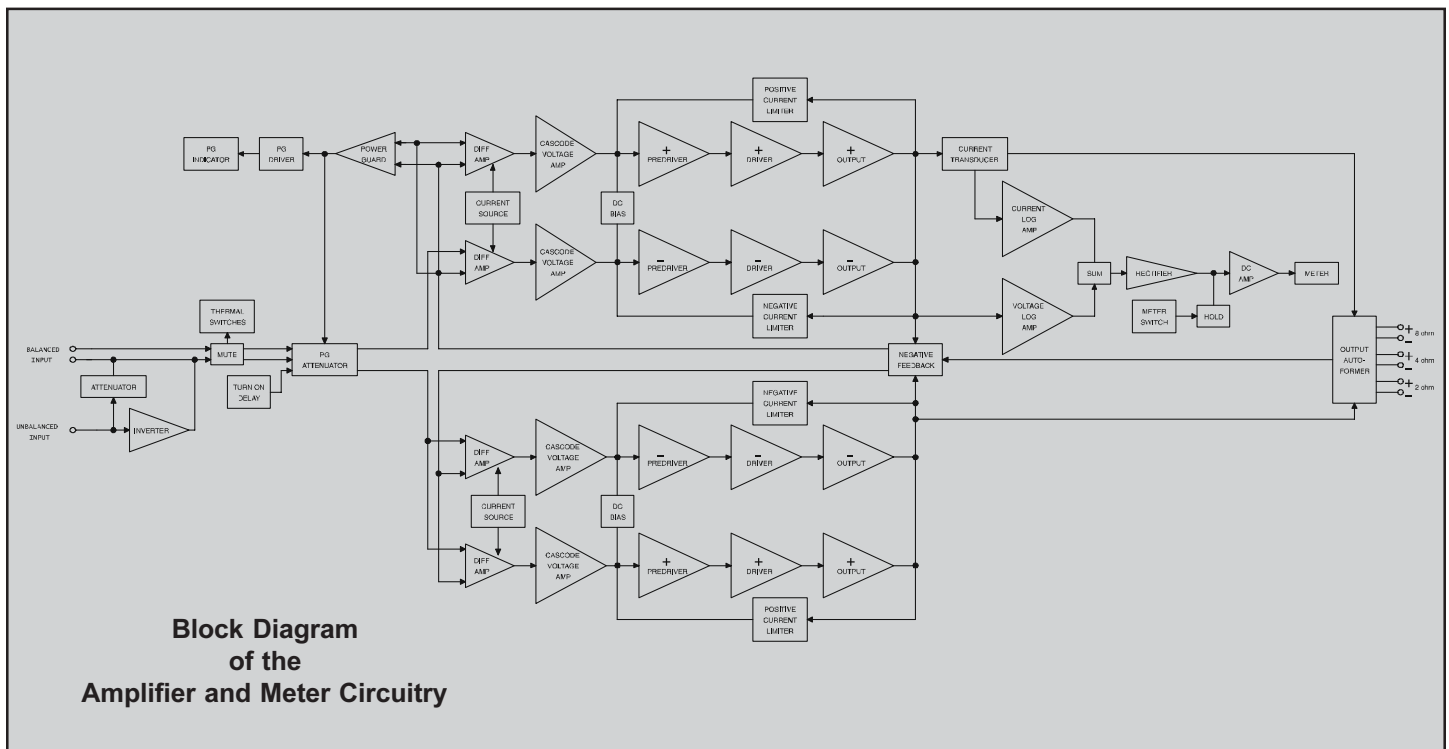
POSITIVE CURRENT LIMITER

PG INDICATOR

PG DRIVER

POWER GUARD

DIFF AMP

CASCODE VOLTAGE AMP

+ PREDRIVER

+ DRIVER

+ OUTPUT

CURRENT TRANSDUCER

CURRENT SOURCE

DC BIAS

CURRENT LOG AMP

DIFF AMP

CASCODE VOLTAGE AMP

− PREDRIVER

− DRIVER

− OUTPUT

SUM

RECTIFIER

DC AMP

METER

NEGATIVE CURRENT LIMITER

VOLTAGE LOG AMP

METER SWITCH

HOLD

THERMAL SWITCHES

BALANCED INPUT

MUTE

PG ATTENUATOR

NEGATIVE FEEDBACK

OUTPUT AUTO-FORMER

+ 8 ohm −

+ 4 ohm −

+ 2 ohm −

ATTENUATOR

TURN ON DELAY

NEGATIVE CURRENT LIMITER

UNBALANCED INPUT

INVERTER

DIFF AMP

CASCODE VOLTAGE AMP

− PREDRIVER

− DRIVER

− OUTPUT

CURRENT SOURCE

DC BIAS

DIFF AMP

CASCODE VOLTAGE AMP

+ PREDRIVER

+ DRIVER

+ OUTPUT

POSITIVE CURRENT LIMITER

Block Diagram of the Amplifier and Meter Circuitry